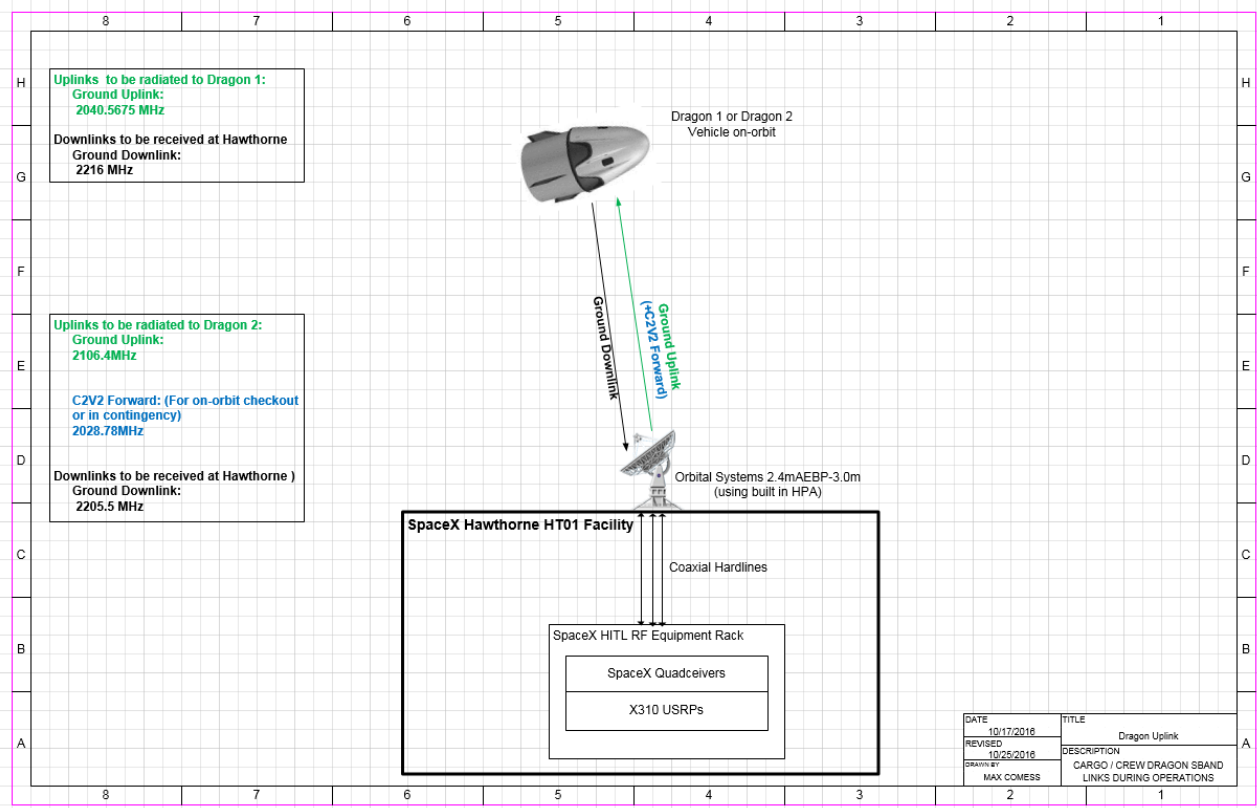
8 7 6 5 4 3 2 1

H G F E D C B A

Uplinks to be radiated to Dragon 1:
Ground Uplink:
2040.5675 MHz

Downlinks to be received at Hawthorne
Ground Downlink:
2216 MHz

Dragon 1 or Dragon 2
Vehicle on-orbit

Ground Downlink

Ground Uplink
(+C2V2 Forward)

Uplinks to be radiated to Dragon 2:
Ground Uplink:
2106.4MHz

C2V2 Forward: (For on-orbit checkout or in contingency)
2028.78MHz

Downlinks to be received at Hawthorne )
Ground Downlink:
2205.5 MHz

Orbital Systems 2.4mAEBP-3.0m
(using built in HPA)

SpaceX Hawthorne HT01 Facility

Coaxial Hardlines

SpaceX HITL RF Equipment Rack

SpaceX Quadceivers

X310 USRPs

| DATE 10/17/2016 | TITLE Dragon Uplink |
|---|---|
| REVISED 10/25/2016 | DESCRIPTION CARGO / CREW DRAGON SBAND LINKS DURING OPERATIONS |
| DRAWN BY MAX COMESS | |

8 7 6 5 4 3 2 1